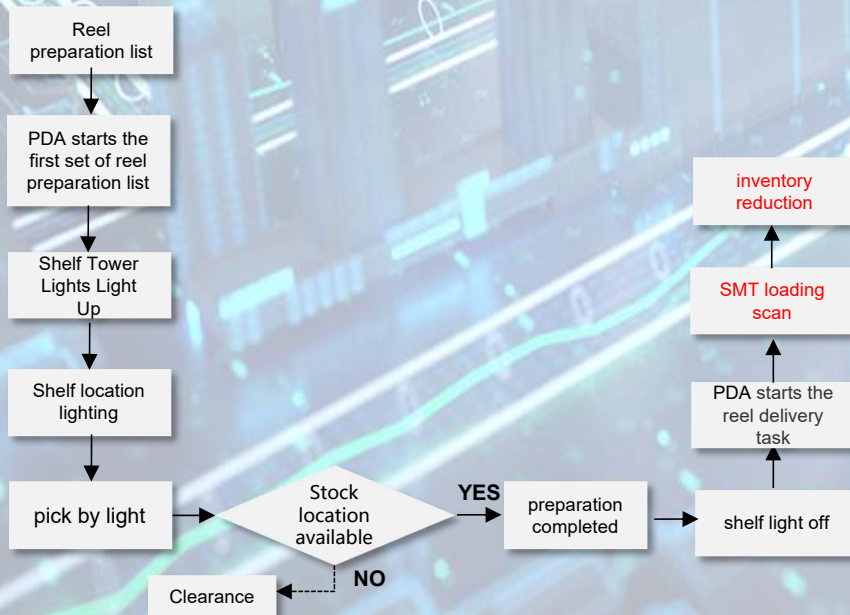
Reel preparation list

PDA starts the first set of reel preparation list

Shelf Tower Lights Light Up

Shelf location lighting

pick by light

Stock location available

YES

preparation completed

shelf light off

PDA starts the reel delivery task

SMT loading scan

inventory reduction

NO

Clearance